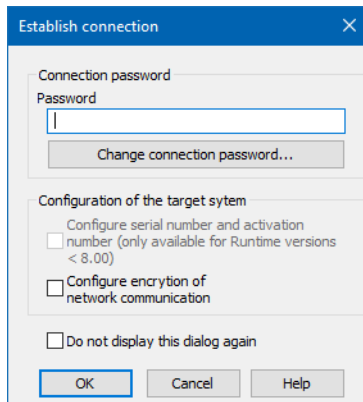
Establish connection

Connection password

Password

Change connection password...

Configuration of the target sytem

Configure serial number and activation number (only available for Runtime versions < 8.00)

Configure encrytion of network communication

Do not display this dialog again

OK

Cancel

Help